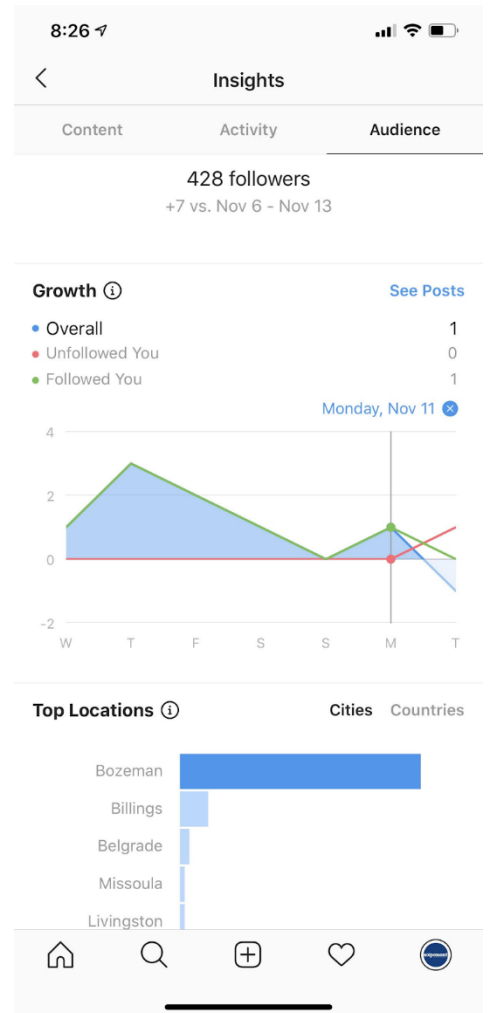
8:26

Insights

Content Activity Audience

428 followers
+7 vs. Nov 6 - Nov 13

Growth

See Posts

Overall 1
Unfollowed You 0
Followed You 1

Monday, Nov 11

4
2
0
-2

W T F S S M T

Top Locations

Cities Countries

Bozeman
Billings
Belgrade
Missoula
Livingston